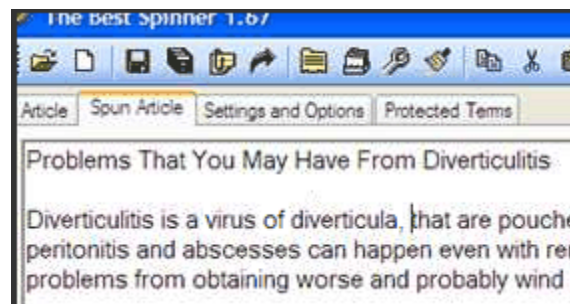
The Best Spinner 1.67

Article | Spun Article | Settings and Options | Protected Terms

Problems That You May Have From Diverticulitis

Diverticulitis is a virus of diverticula, that are pouche
peritonitis and abscesses can happen even with re
problems from obtaining worse and probably wind